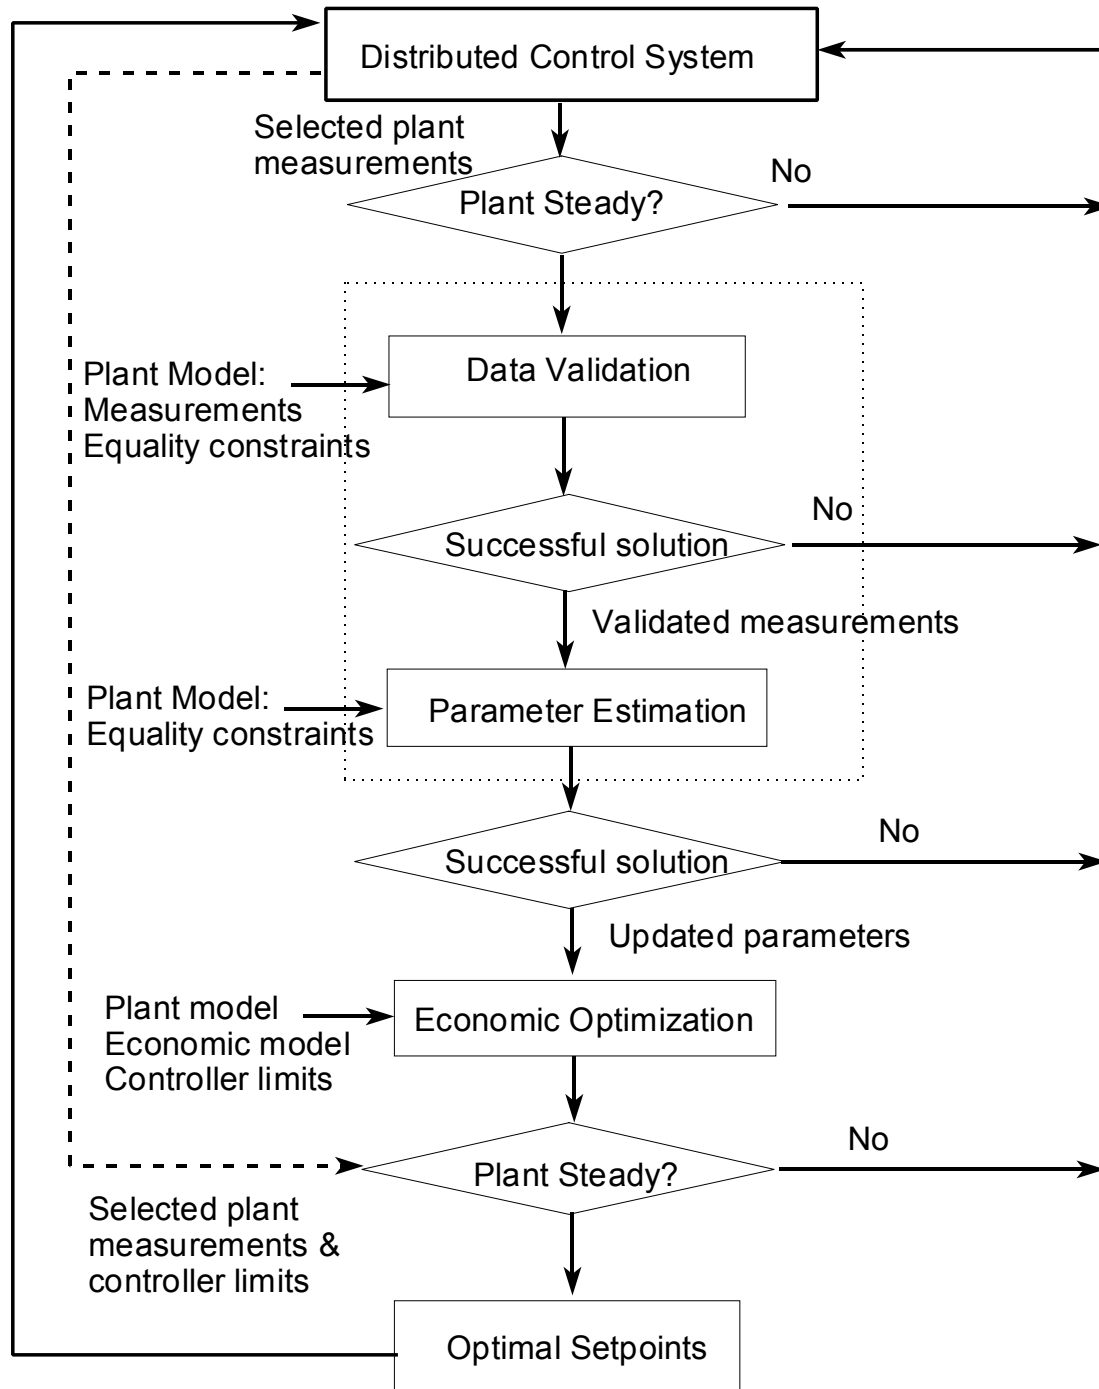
Distributed Control System

Selected plant measurements

Plant Steady?

No

Plant Model: Measurements Equality constraints

Data Validation

Successful solution

No

Validated measurements

Plant Model: Equality constraints

Parameter Estimation

Successful solution

No

Updated parameters

Plant model Economic model Controller limits

Economic Optimization

Plant Steady?

No

Selected plant measurements & controller limits

Optimal Setpoints